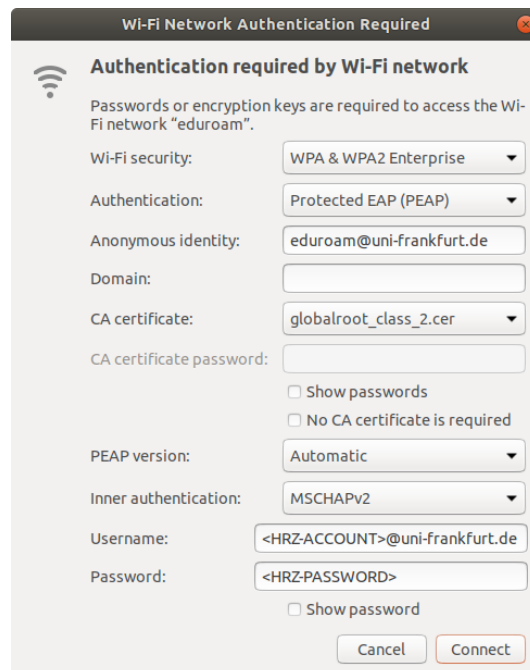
Wi-Fi Network Authentication Required

Authentication required by Wi-Fi network

Passwords or encryption keys are required to access the Wi-Fi network "eduroam".

| | |
|---|---|
| Wi-Fi security: | WPA & WPA2 Enterprise |
| Authentication: | Protected EAP (PEAP) |
| Anonymous identity: | eduroam@uni-frankfurt.de |
| Domain: | |
| CA certificate: | globalroot_class_2.cer |
| CA certificate password: | |

Show passwords

No CA certificate is required

| | |
|---|---|
| PEAP version: | Automatic |
| Inner authentication: | MSCHAPv2 |
| Username: | <HRZ-ACCOUNT>@uni-frankfurt.de |
| Password: | <HRZ-PASSWORD> |

Show password

Cancel Connect